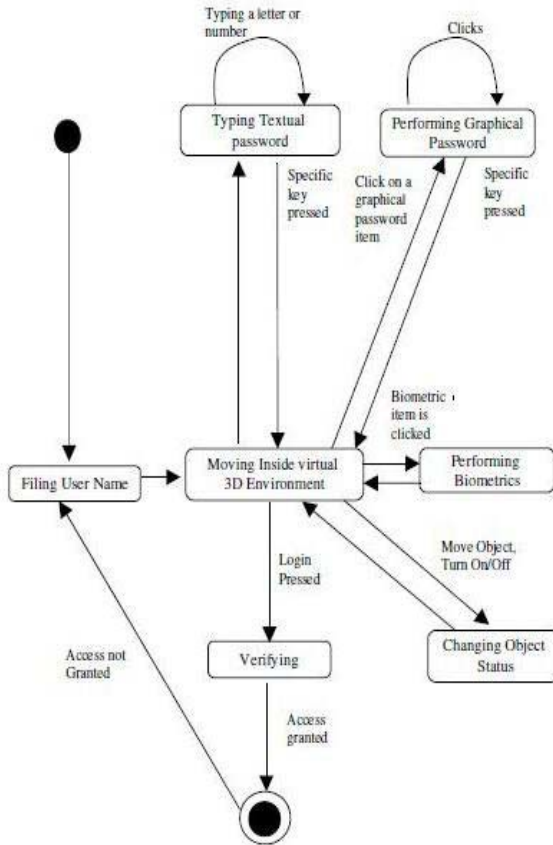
Typing a letter or number

Clicks

Typing Textual password

Performing Graphical Password

Specific key pressed

Click on a graphical password item

Specific key pressed

Biometric item is clicked

Filing User Name

Moving Inside virtual 3D Environment

Performing Biometrics

Move Object, Turn On/Off

Login Pressed

Access not Granted

Verifying

Changing Object Status

Access granted